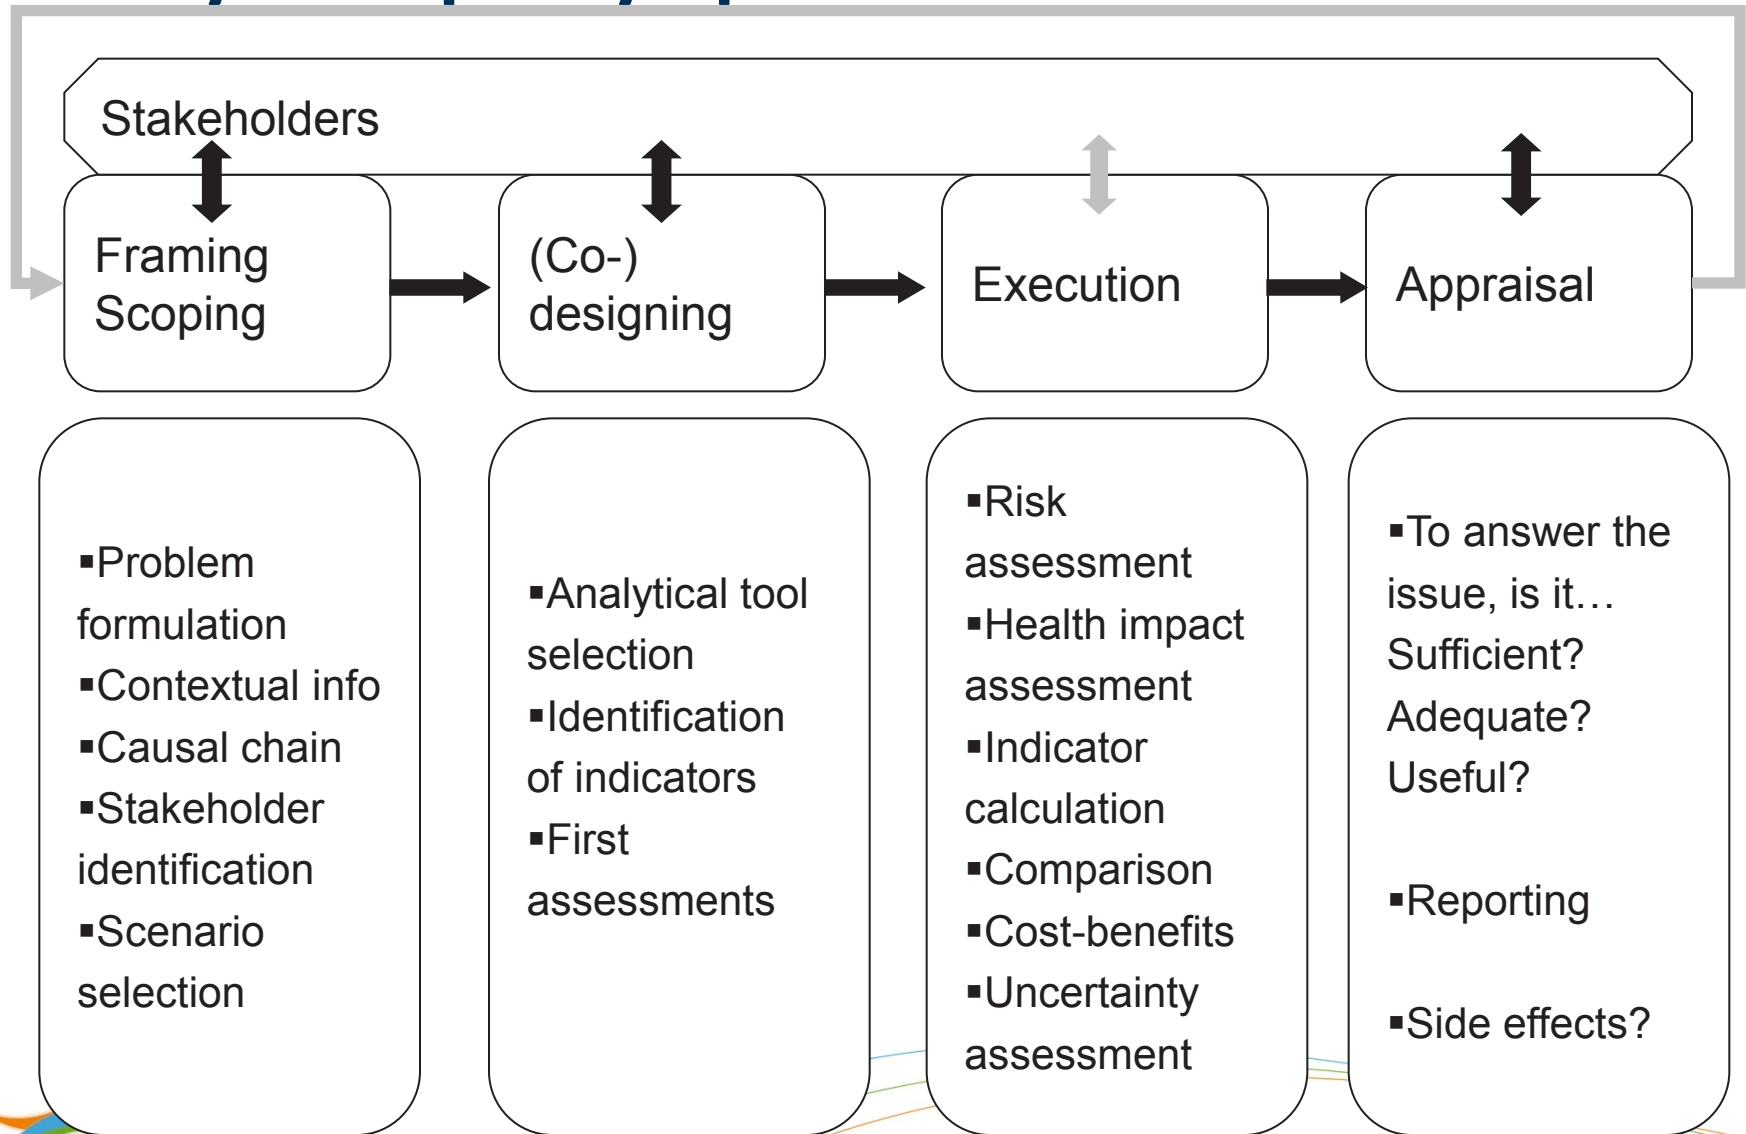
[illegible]

Stakeholders

Framing
Scoping

(Co-)
designing

Execution

Appraisal

▪Problem formulation
▪Contextual info
▪Causal chain
▪Stakeholder identification
▪Scenario selection

▪Analytical tool selection
▪Identification of indicators
▪First assessments

▪Risk assessment
▪Health impact assessment
▪Indicator calculation
▪Comparison
▪Cost-benefits
▪Uncertainty assessment

▪To answer the issue, is it… Sufficient? Adequate? Useful?

▪Reporting

▪Side effects?